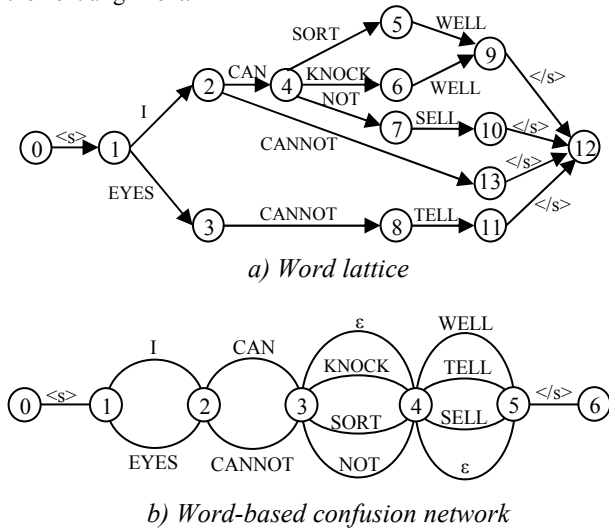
SORT 5 WELL 9
2 CAN 4 KNOCK 6 WELL
I NOT 7 SELL 10 </s>
0 <s> 1 CANNOT </s> 12
EYES 13 </s>
3 CANNOT 8 TELL 11 </s>

a) Word lattice

ε WELL
I CAN KNOCK TELL
0 <s> 1 2 3 4 5 </s> 6
EYES CANNOT SORT SELL
NOT ε

b) Word-based confusion network